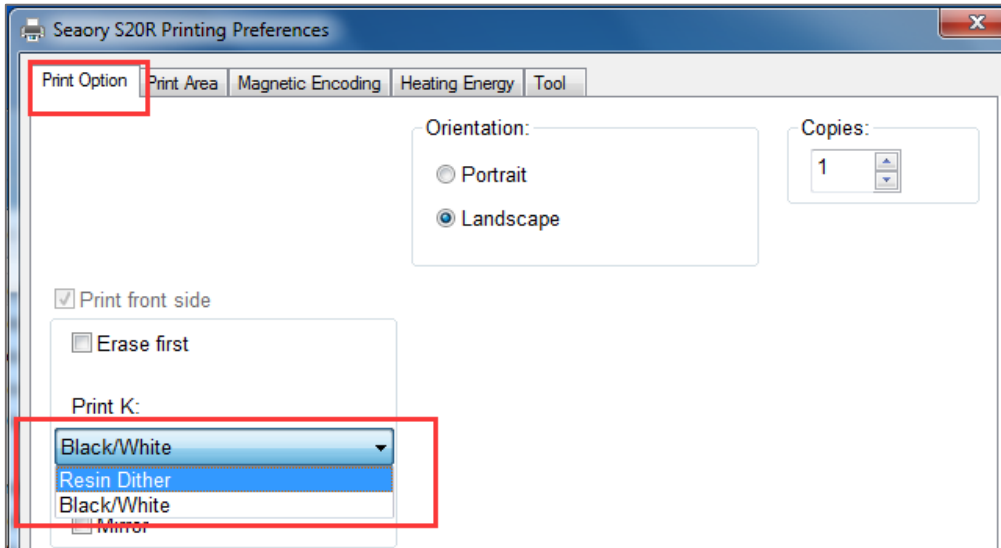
Seaory S20R Printing Preferences

Print Option | Print Area | Magnetic Encoding | Heating Energy | Tool

Orientation:
Portrait
Landscape

Copies:
1

Print front side
Erase first
Print K:
Black/White
Resin Dither
Black/White
Mirror